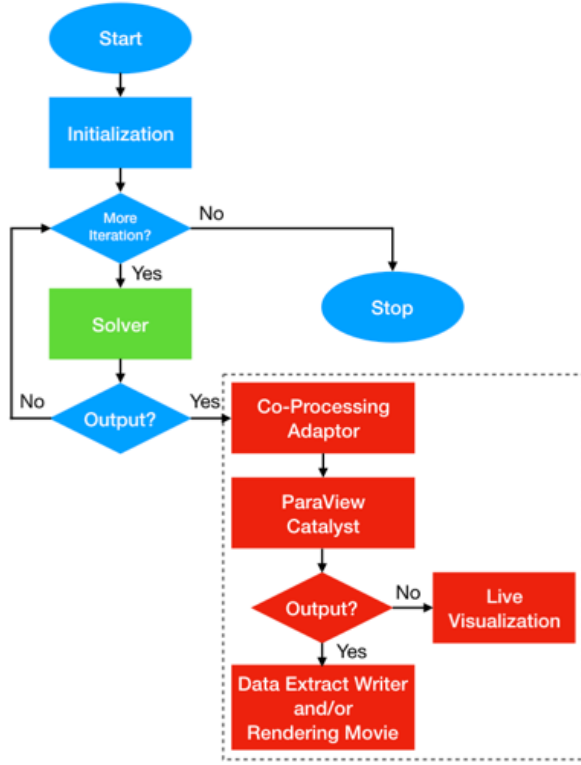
Start

Initialization

More Iteration?

No

Yes

Stop

Solver

No

Output?

Yes

Co-Processing Adaptor

ParaView Catalyst

Output?

No

Live Visualization

Yes

Data Extract Writer and/or Rendering Movie